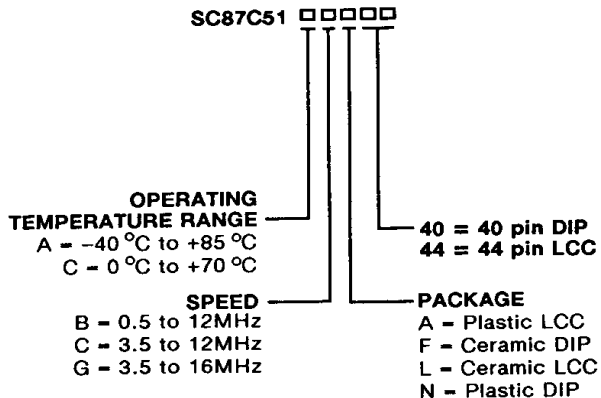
SC87C51 □□□□□

OPERATING
TEMPERATURE RANGE
A = $-40\,^{\circ}C$ to $+85\,^{\circ}C$
C = $0\,^{\circ}C$ to $+70\,^{\circ}C$

40 = 40 pin DIP
44 = 44 pin LCC

SPEED
B = 0.5 to 12MHz
C = 3.5 to 12MHz
G = 3.5 to 16MHz

PACKAGE
A = Plastic LCC
F = Ceramic DIP
L = Ceramic LCC
N = Plastic DIP